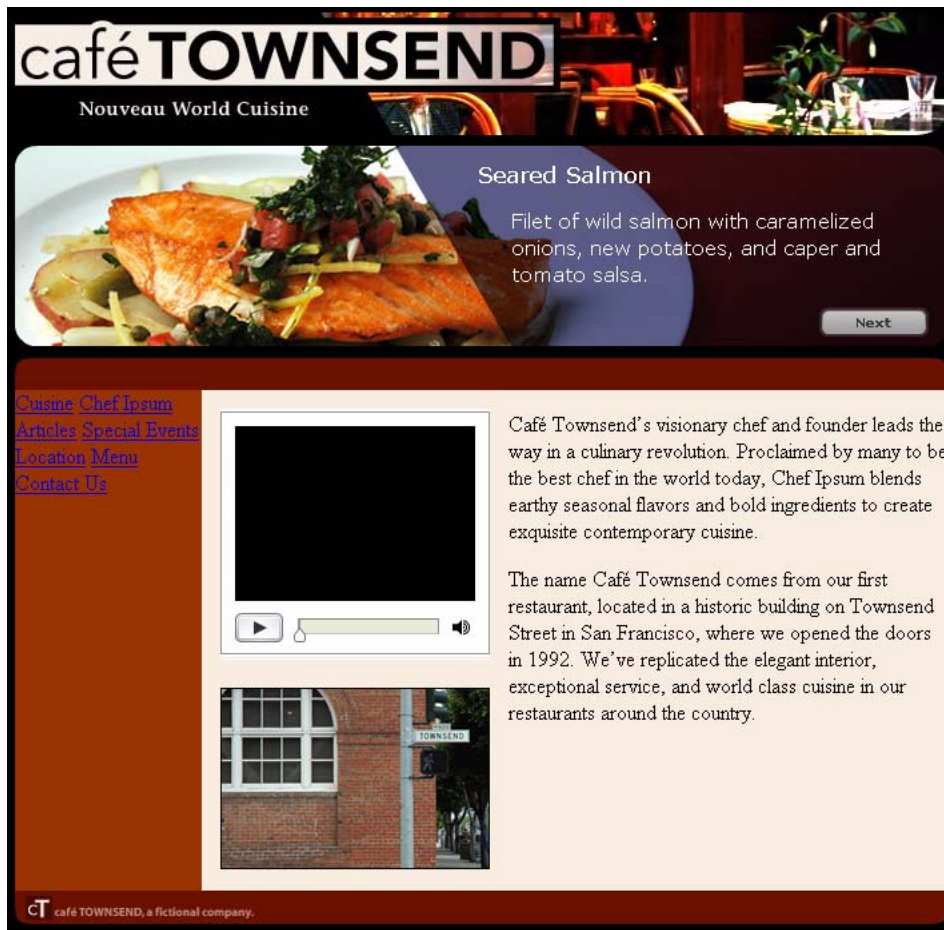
café TOWNSEND

Nouveau World Cuisine

Seared Salmon

Filet of wild salmon with caramelized onions, new potatoes, and caper and tomato salsa.

Next

Cuisine Chef Ipsum
Articles Special Events
Location Menu
Contact Us

Café Townsend's visionary chef and founder leads the way in a culinary revolution. Proclaimed by many to be the best chef in the world today, Chef Ipsum blends earthy seasonal flavors and bold ingredients to create exquisite contemporary cuisine.

The name Café Townsend comes from our first restaurant, located in a historic building on Townsend Street in San Francisco, where we opened the doors in 1992. We've replicated the elegant interior, exceptional service, and world class cuisine in our restaurants around the country.

TOWNSEND

cT café TOWNSEND, a fictional company.